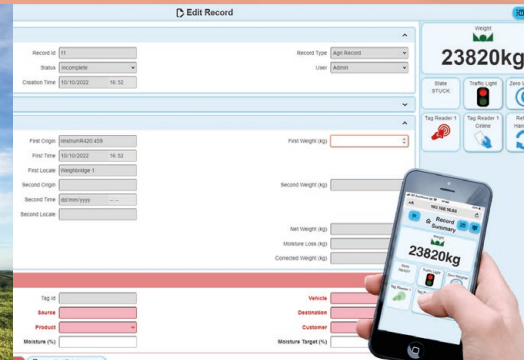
Edit Record

Record Id 11
Status Incomplete
Creation Time 10/10/2022 16:52
Record Type Agri Record
User Admin

First Origin
First Time 10/10/2022 16:52
First Locale Weighbridge 1
Second Origin
Second Time dd/mm/yyyy --:--
Second Locale
First Weight (kg)
Second Weight (kg)
Net Weight (kg)
Moisture Loss (kg)
Corrected Weight (kg)

Tag Id
Source
Product
Moisture (%)
Vehicle
Destination
Customer
Moisture Target (%)

Weight
23820kg
State STUCK
Traffic Light
Zero
Tag Reader 1
Tag Reader 1 Online

Record Summary
23820kg